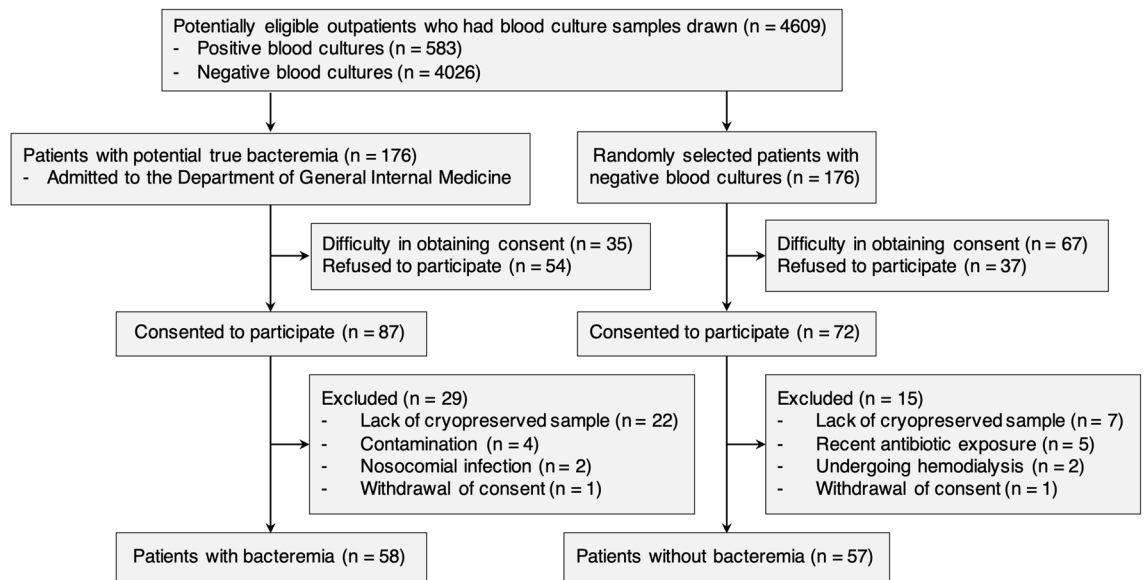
Potentially eligible outpatients who had blood culture samples drawn (n = 4609)
- Positive blood cultures (n = 583)
- Negative blood cultures (n = 4026)

Patients with potential true bacteremia (n = 176)
- Admitted to the Department of General Internal Medicine

Randomly selected patients with negative blood cultures (n = 176)

Difficulty in obtaining consent (n = 35)
Refused to participate (n = 54)

Difficulty in obtaining consent (n = 67)
Refused to participate (n = 37)

Consented to participate (n = 87)

Consented to participate (n = 72)

Excluded (n = 29)
- Lack of cryopreserved sample (n = 22)
- Contamination (n = 4)
- Nosocomial infection (n = 2)
- Withdrawal of consent (n = 1)

Excluded (n = 15)
- Lack of cryopreserved sample (n = 7)
- Recent antibiotic exposure (n = 5)
- Undergoing hemodialysis (n = 2)
- Withdrawal of consent (n = 1)

Patients with bacteremia (n = 58)

Patients without bacteremia (n = 57)